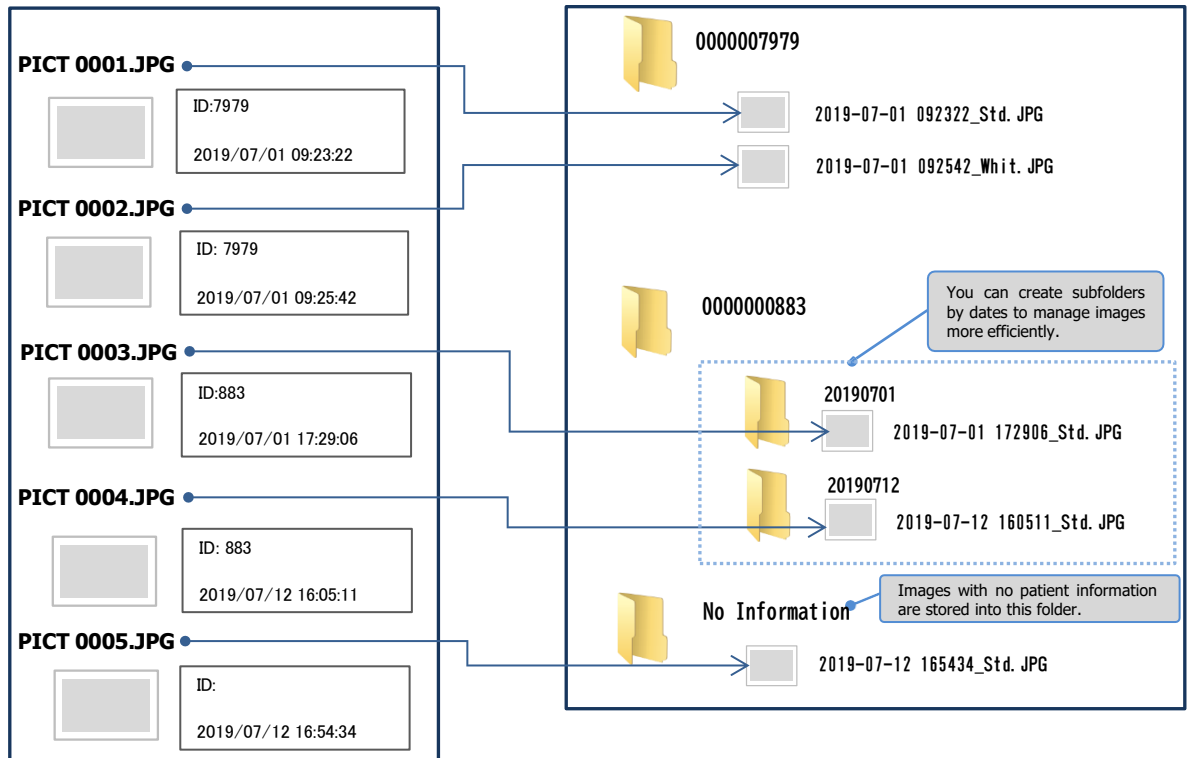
PICT 0001.JPG

ID:7979

2019/07/01 09:23:22

PICT 0002.JPG

ID: 7979

2019/07/01 09:25:42

PICT 0003.JPG

ID:883

2019/07/01 17:29:06

PICT 0004.JPG

ID: 883

2019/07/12 16:05:11

PICT 0005.JPG

ID:

2019/07/12 16:54:34

0000007979

2019-07-01 092322_Std.JPG

2019-07-01 092542_Whit.JPG

0000000883

You can create subfolders by dates to manage images more efficiently.

20190701

2019-07-01 172906_Std.JPG

20190712

2019-07-12 160511_Std.JPG

No Information

Images with no patient information are stored into this folder.

2019-07-12 165434_Std.JPG